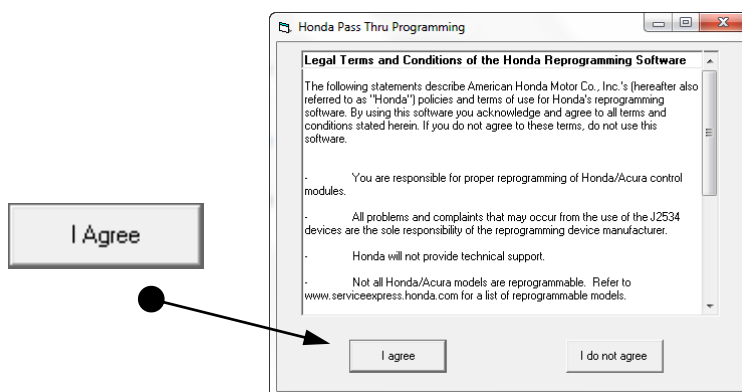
I Agree

Honda Pass Thru Programming

Legal Terms and Conditions of the Honda Reprogramming Software

The following statements describe American Honda Motor Co., Inc.'s (hereafter also referred to as "Honda") policies and terms of use for Honda's reprogramming software. By using this software you acknowledge and agree to all terms and conditions stated herein. If you do not agree to these terms, do not use this software.

- You are responsible for proper reprogramming of Honda/Acura control modules.

- All problems and complaints that may occur from the use of the J2534 devices are the sole responsibility of the reprogramming device manufacturer.

- Honda will not provide technical support.

- Not all Honda/Acura models are reprogrammable. Refer to www.serviceexpress.honda.com for a list of reprogrammable models.

I agree

I do not agree